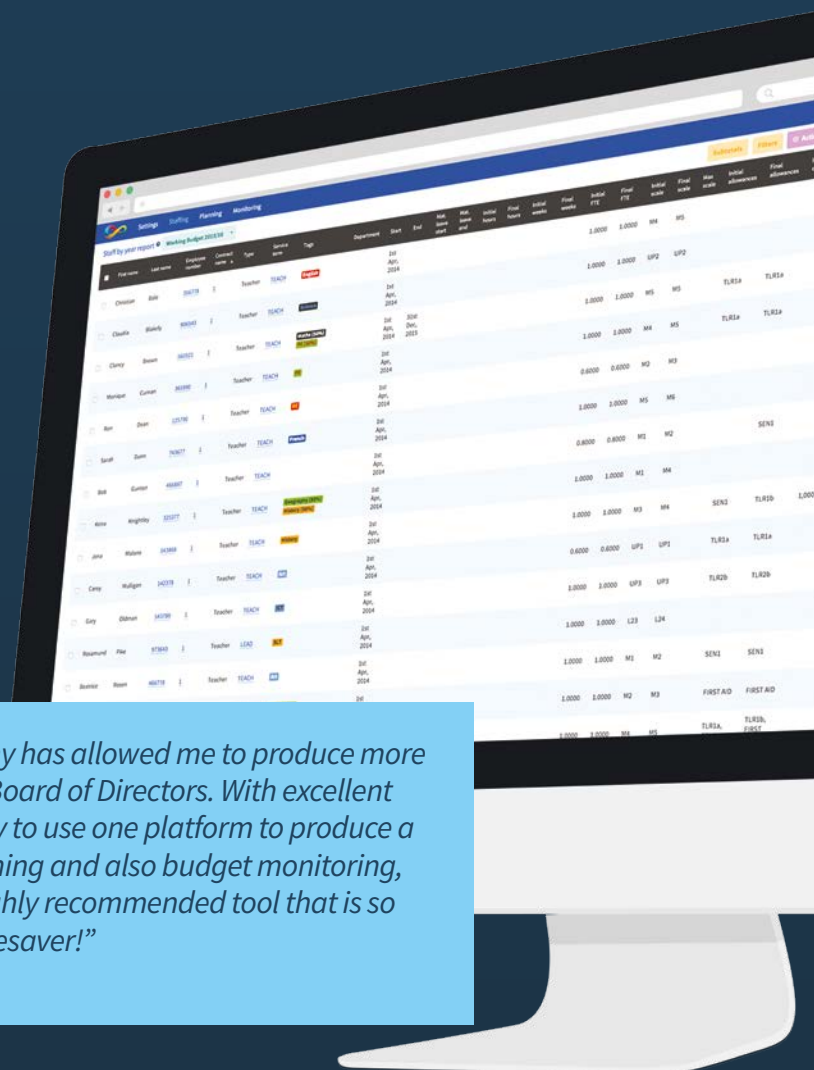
Settings Staffing Planning Monitoring

Staff by year report Working Budget 2015/16

Subtotals Filters Actions

| | First name | Last name | Employee number | Contract name | Type | Service term | Tags | Department | Start | End | Mat. leave start | Mat. leave end | Initial hours | Final hours | Initial weeks | Final weeks | Initial FTE | Final FTE | Initial scale | Final scale | Max scale | Initial allowances | Final allowances |
|---|---|---|---|---|---|---|---|---|---|---|---|---|---|---|---|---|---|---|---|---|---|---|---|
| | Christian | Bale | 204778 | 1 | Teacher | TEACH | English | | 1st Apr, 2014 | | | | | | | | 1.0000 | 1.0000 | M4 | M5 | | | |
| | Claudia | Blakely | 806343 | 1 | Teacher | TEACH | | | 1st Apr, 2014 | | | | | | | | 1.0000 | 1.0000 | UP2 | UP2 | | | |
| | Clancy | Brown | 360321 | 1 | Teacher | TEACH | Maths (50%) PE (50%) | | 1st Apr, 2014 | 31st Dec, 2015 | | | | | | | 1.0000 | 1.0000 | M5 | M5 | | TLR1a | TLR1a |
| | Monique | Curnan | 863990 | 1 | Teacher | TEACH | PE | | 1st Apr, 2014 | | | | | | | | 1.0000 | 1.0000 | M4 | M5 | | TLR1a | TLR1a |
| | Ron | Dean | 125790 | 1 | Teacher | TEACH | | | 1st Apr, 2014 | | | | | | | | 0.6000 | 0.6000 | M2 | M3 | | | |
| | Sarah | Dunn | 763677 | 1 | Teacher | TEACH | French | | 1st Apr, 2014 | | | | | | | | 1.0000 | 1.0000 | M5 | M6 | | | |
| | Bob | Gunton | 466897 | 1 | Teacher | TEACH | | | 1st Apr, 2014 | | | | | | | | 0.8000 | 0.8000 | M1 | M2 | | | SEN1 |
| | Anna | Knightley | 321077 | 1 | Teacher | TEACH | Geography (50%) History (50%) | | 1st Apr, 2014 | | | | | | | | 1.0000 | 1.0000 | M1 | M4 | | | |
| | Jena | Malone | 343868 | 1 | Teacher | TEACH | History | | 1st Apr, 2014 | | | | | | | | 1.0000 | 1.0000 | M3 | M4 | | SEN2 | TLR1b |
| | Carey | Mulligan | 142378 | 1 | Teacher | TEACH | | | 1st Apr, 2014 | | | | | | | | 0.6000 | 0.6000 | UP1 | UP1 | | TLR1a | TLR1a |
| | Gary | Oldman | 141789 | 1 | Teacher | TEACH | | | 1st Apr, 2014 | | | | | | | | 1.0000 | 1.0000 | UP3 | UP3 | | TLR2b | TLR2b |
| | Rosamund | Pike | 973643 | 1 | Teacher | LEAD | SLT | | 1st Apr, 2014 | | | | | | | | 1.0000 | 1.0000 | L23 | L24 | | | |
| | Beatrice | Rosen | 466778 | 1 | Teacher | TEACH | | | 1st Apr, 2014 | | | | | | | | 1.0000 | 1.0000 | M1 | M2 | | SEN1 | SEN1 |
| | | | | | | | | | 1st | | | | | | | | 1.0000 | 1.0000 | M2 | M3 | | FIRST AID | FIRST AID |
| | | | | | | | | | | | | | | | | | 1.0000 | 1.0000 | M4 | M5 | | TLR1A, | TLR1b, FIRST |

1,000

y has allowed me to produce more Board of Directors. With excellent y to use one platform to produce a ning and also budget monitoring, hly recommended tool that is so esaver!"